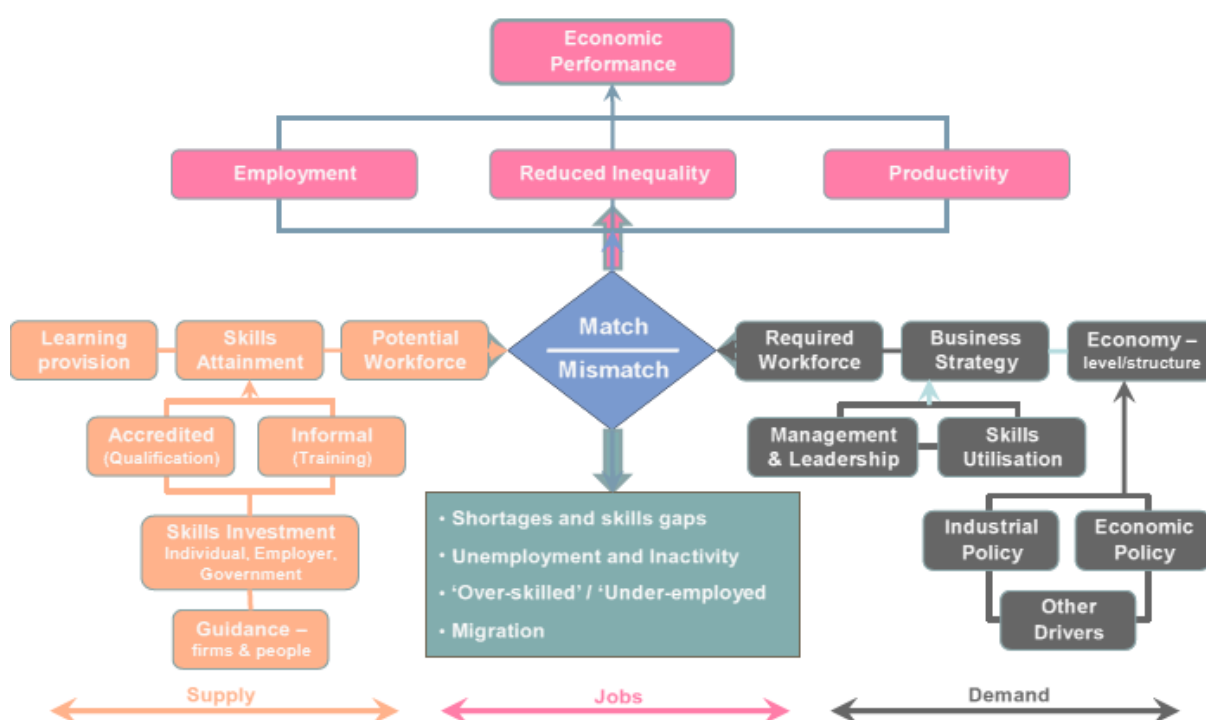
Economic Performance

Employment

Reduced Inequality

Productivity

Learning provision

Skills Attainment

Potential Workforce

Match

Mismatch

Required Workforce

Business Strategy

Economy – level/structure

Accredited (Qualification)

Informal (Training)

Management & Leadership

Skills Utilisation

Skills Investment Individual, Employer, Government

• Shortages and skills gaps
• Unemployment and Inactivity
• 'Over-skilled' / 'Under-employed
• Migration

Industrial Policy

Economic Policy

Guidance – firms & people

Other Drivers

Supply

Jobs

Demand